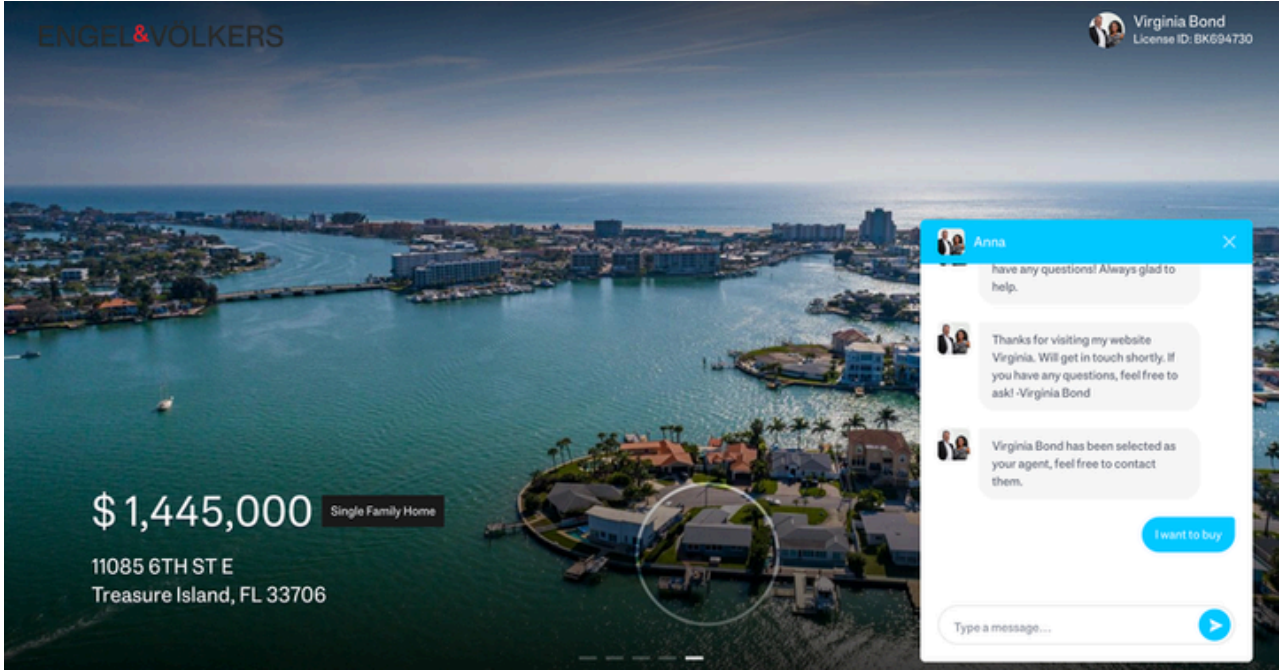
ENGEL&VÖLKERS

Virginia Bond
License ID: BK694730

Anna

have any questions! Always glad to help.

Thanks for visiting my website Virginia. Will get in touch shortly. If you have any questions, feel free to ask! -Virginia Bond

Virginia Bond has been selected as your agent, feel free to contact them.

I want to buy

Type a message...

$ 1,445,000 Single Family Home

11085 6TH ST E
Treasure Island, FL 33706